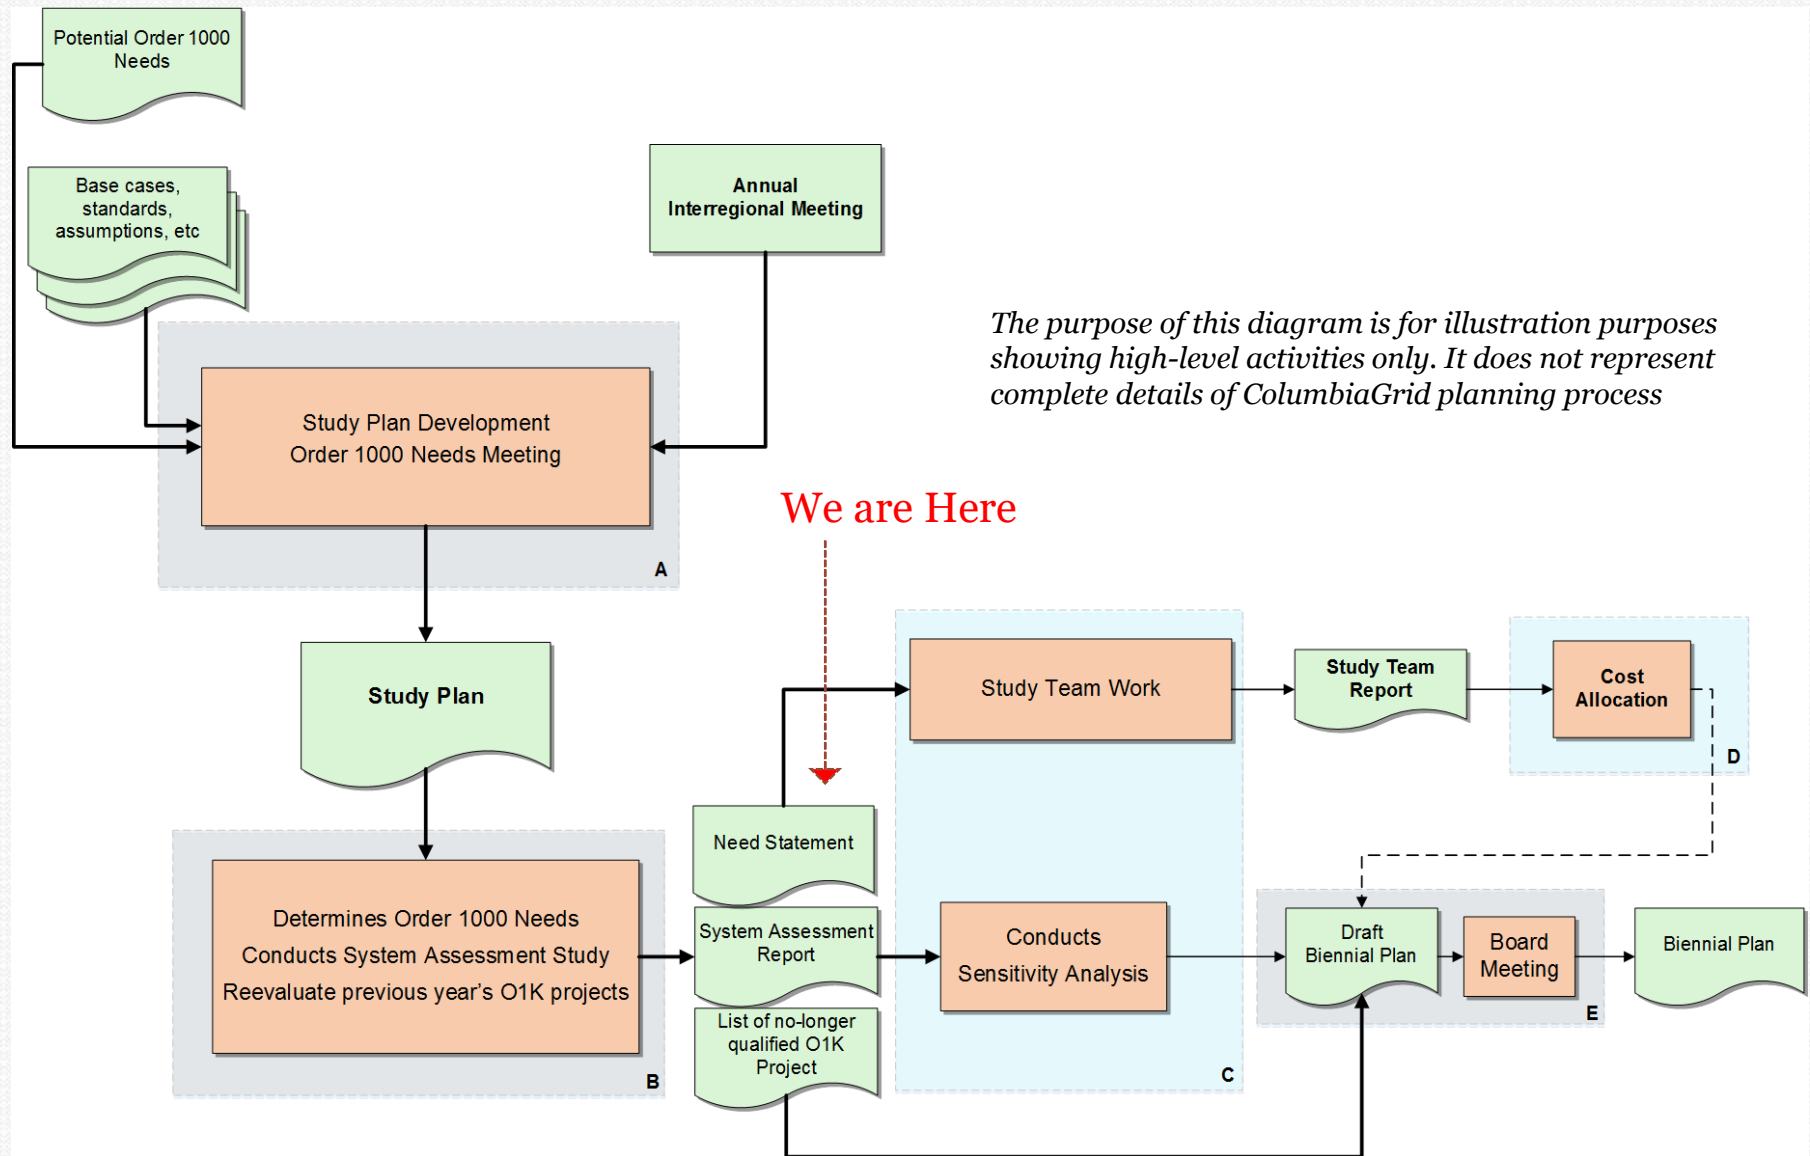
Potential Order 1000 Needs

Base cases, standards, assumptions, etc

Annual Interregional Meeting

The purpose of this diagram is for illustration purposes showing high-level activities only. It does not represent complete details of ColumbiaGrid planning process

Study Plan Development
Order 1000 Needs Meeting

A

We are Here

Study Plan

Study Team Work

Study Team Report

Cost Allocation

D

Need Statement

Determines Order 1000 Needs
Conducts System Assessment Study
Reevaluate previous year's O1K projects

B

System Assessment Report

Conducts Sensitivity Analysis

Draft Biennial Plan

Board Meeting

Biennial Plan

E

List of no-longer qualified O1K Project

C